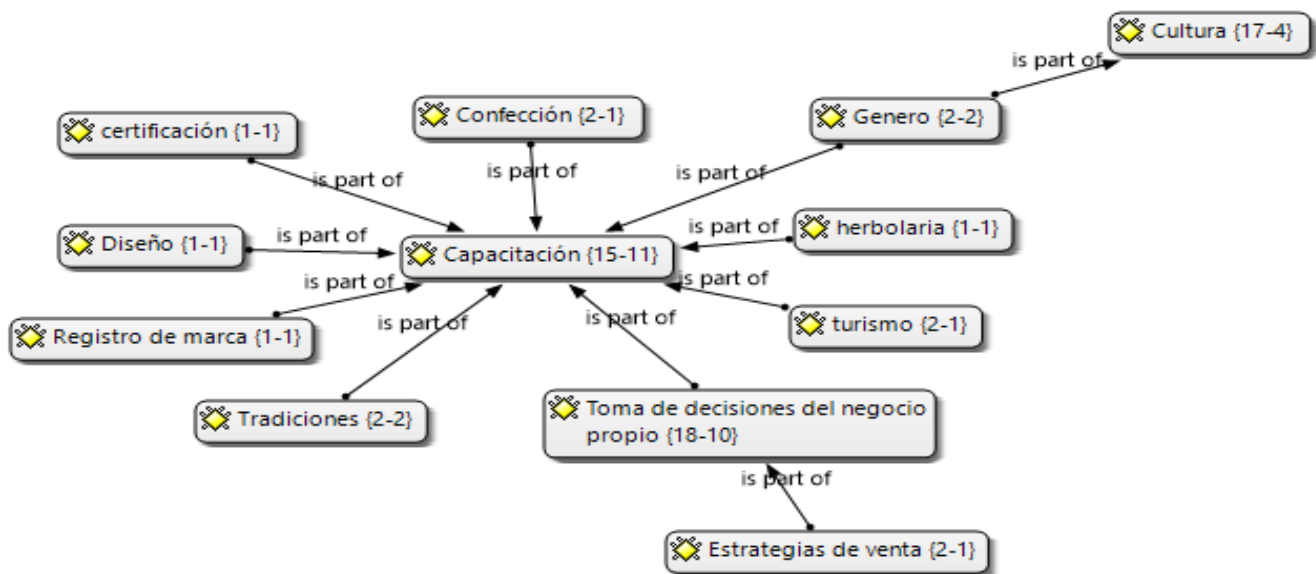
Cultura {17-4}

is part of

Confección {2-1}

Genero {2-2}

certificación {1-1}

is part of

is part of

is part of

is part of

herbolaria {1-1}

Diseño {1-1}

is part of

Capacitación {15-11}

is part of

is part of

Registro de marca {1-1}

is part of

is part of

turismo {2-1}

Tradiciones {2-2}

Toma de decisiones del negocio propio {18-10}

is part of

Estrategias de venta {2-1}